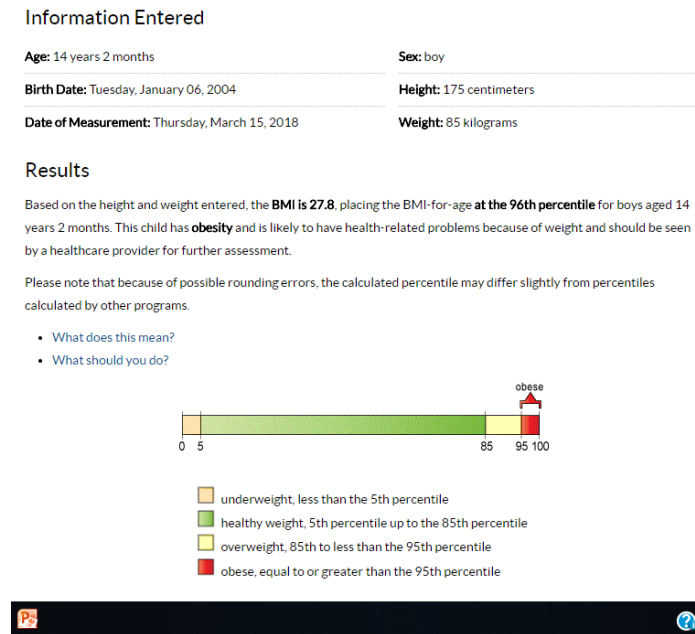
Information Entered

**Age:** 14 years 2 months

**Sex:** boy

**Birth Date:** Tuesday, January 06, 2004

**Height:** 175 centimeters

**Date of Measurement:** Thursday, March 15, 2018

**Weight:** 85 kilograms

Results

Based on the height and weight entered, the **BMI is 27.8**, placing the BMI-for-age **at the 96th percentile** for boys aged 14 years 2 months. This child has **obesity** and is likely to have health-related problems because of weight and should be seen by a healthcare provider for further assessment.

Please note that because of possible rounding errors, the calculated percentile may differ slightly from percentiles calculated by other programs.

• What does this mean?
• What should you do?

obese

0 5 85 95 100

underweight, less than the 5th percentile
healthy weight, 5th percentile up to the 85th percentile
overweight, 85th to less than the 95th percentile
obese, equal to or greater than the 95th percentile